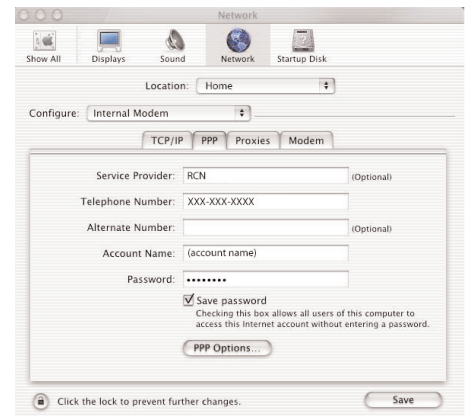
Network

Show All
Displays
Sound
Network
Startup Disk

Location: Home

Configure: Internal Modem

TCP/IP
PPP
Proxies
Modem

Service Provider: RCN (Optional)

Telephone Number: XXX-XXX-XXXX

Alternate Number: (Optional)

Account Name: (account name)

Password: ••••••••

☑ Save password
Checking this box allows all users of this computer to access this Internet account without entering a password.

PPP Options...

Click the lock to prevent further changes.

Save